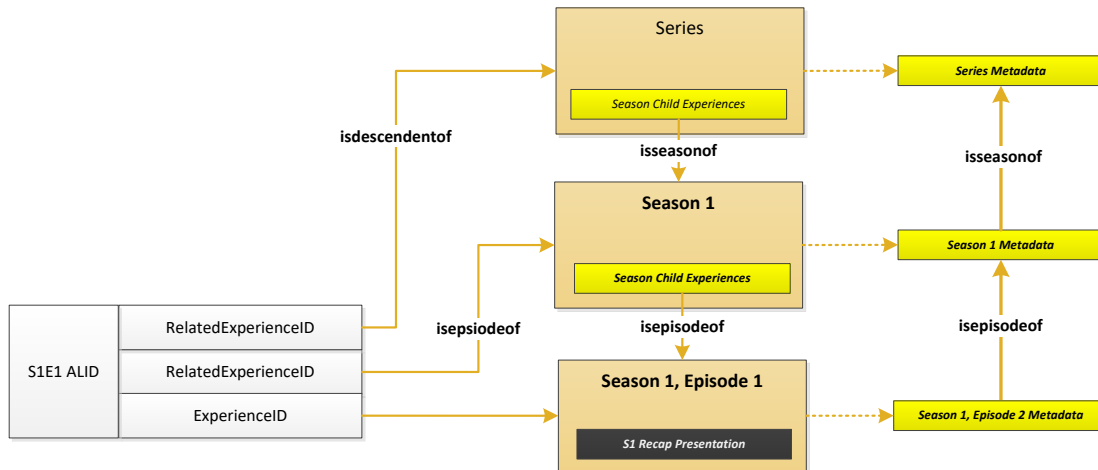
Series

Season Child Experiences

Series Metadata

isdescendentof

isseasonof

isseasonof

Season 1

Season Child Experiences

Season 1 Metadata

isepsiodeof

isepisodeof

isepisodeof

S1E1 ALID

RelatedExperienceID

RelatedExperienceID

ExperienceID

Season 1, Episode 1

S1 Recap Presentation

Season 1, Episode 2 Metadata